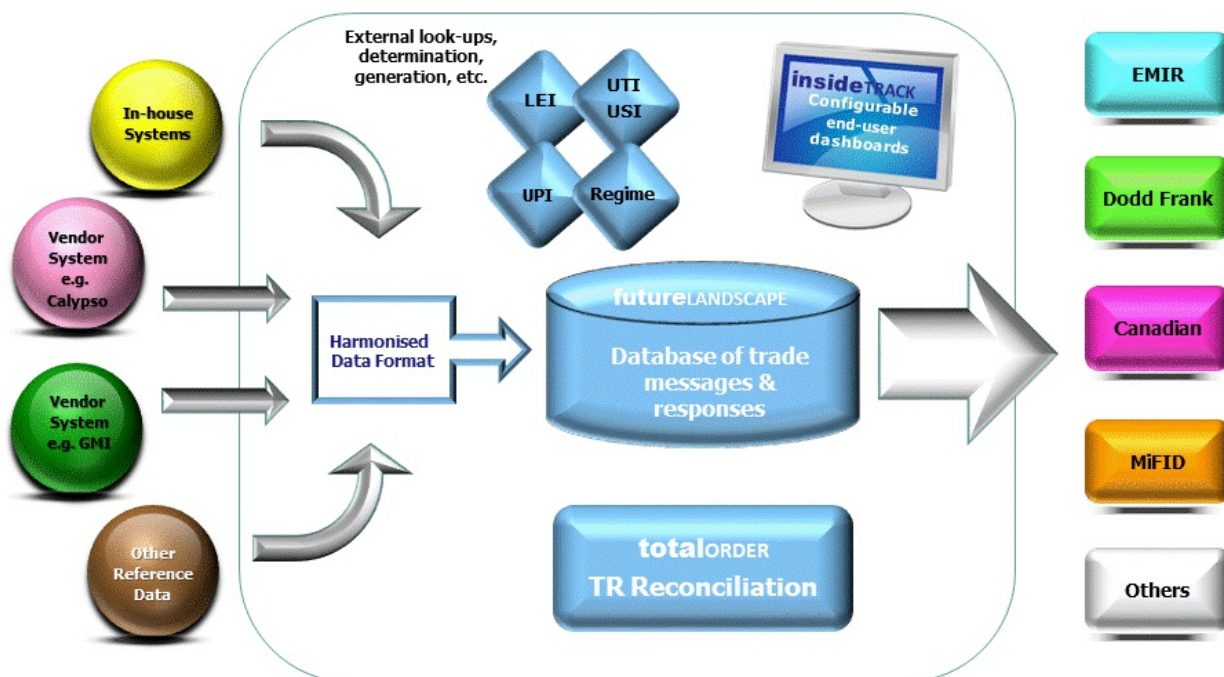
In-house Systems

Vendor System e.g. Calypso

Vendor System e.g. GMI

Other Reference Data

External look-ups, determination, generation, etc.

LEI

UTI USI

UPI

Regime

insideTRACK Configurable end-user dashboards

Harmonised Data Format

futureLANDSCAPE

Database of trade messages & responses

totalORDER

TR Reconciliation

EMIR

Dodd Frank

Canadian

MiFID

Others